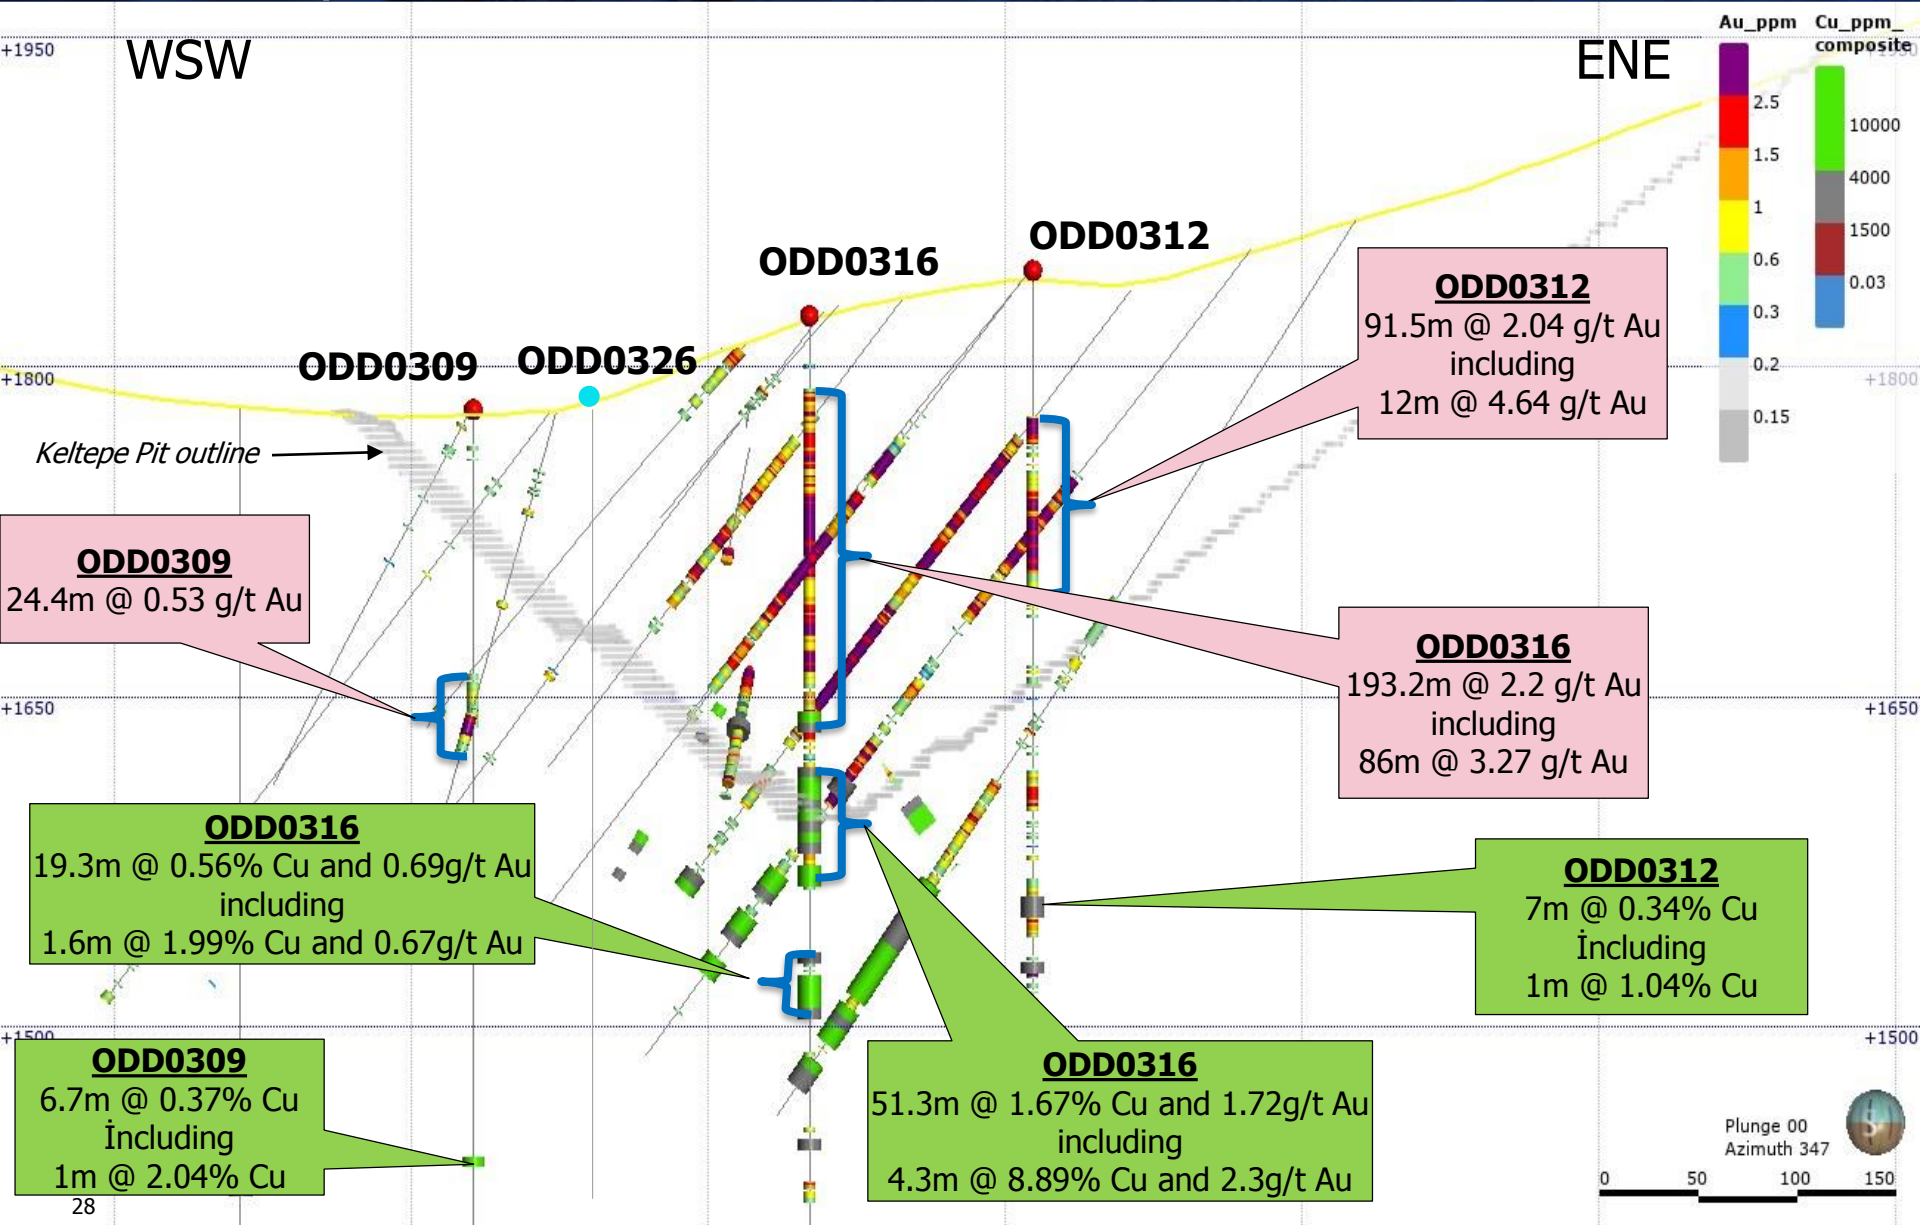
+1950

WSW

ENE

Au_ppm

Cu_ppm_composite

2.5
1.5
1
0.6
0.3
0.2
0.15

10000
4000
1500
0.03

ODD0312

ODD0316

ODD0309

ODD0326

+1800

+1800

Keltepe Pit outline

ODD0312
91.5m @ 2.04 g/t Au
including
12m @ 4.64 g/t Au

ODD0309
24.4m @ 0.53 g/t Au

ODD0316
193.2m @ 2.2 g/t Au
including
86m @ 3.27 g/t Au

+1650

+1650

ODD0316
19.3m @ 0.56% Cu and 0.69g/t Au
including
1.6m @ 1.99% Cu and 0.67g/t Au

ODD0312
7m @ 0.34% Cu
İncluding
1m @ 1.04% Cu

+1500

+1500

ODD0309
6.7m @ 0.37% Cu
İncluding
1m @ 2.04% Cu

ODD0316
51.3m @ 1.67% Cu and 1.72g/t Au
including
4.3m @ 8.89% Cu and 2.3g/t Au

Plunge 00
Azimuth 347

0
50
100
150

28